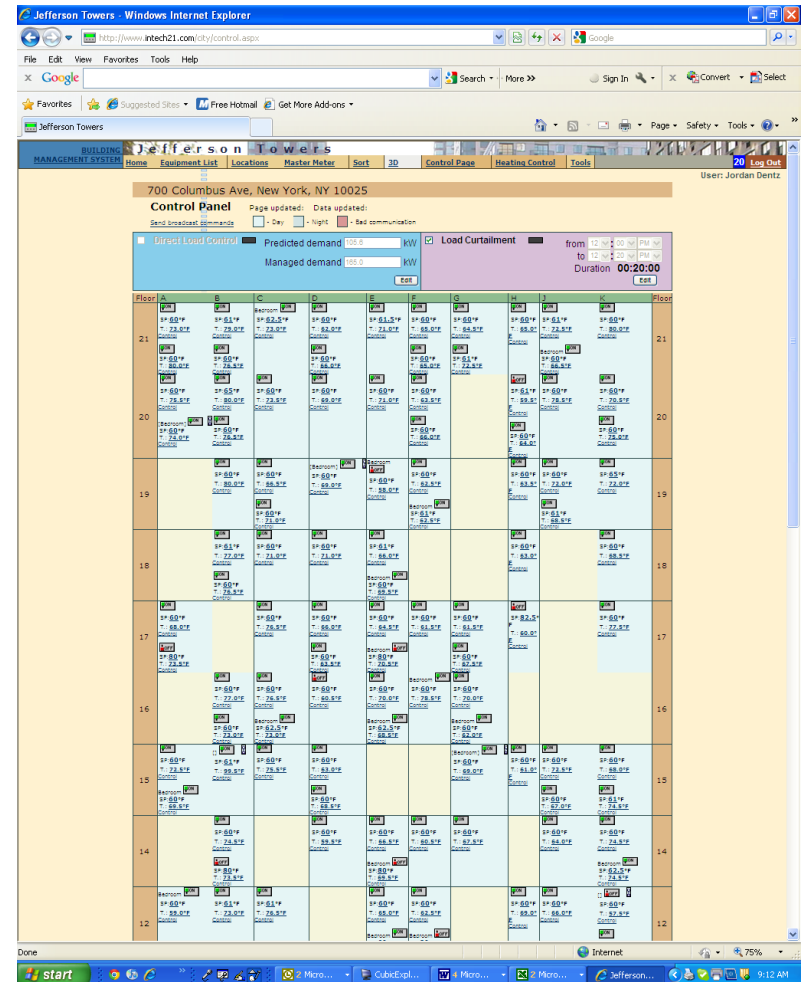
Jefferson Towers - Windows Internet Explorer

http://www.intech21.com/city/control.aspx

Google

File Edit View Favorites Tools Help

Google

Search · More »

Sign In

Convert · Select

Favorites

Suggested Sites · Free Hotmail · Get More Add-ons ·

Jefferson Towers

Page · Safety · Tools ·

BUILDING MANAGEMENT SYSTEM

Jefferson Towers

Home Equipment List Locations Master Meter Sort 3D Control Page Heating Control Tools

20 Log Out

User: Jordan Dentz

700 Columbus Ave, New York, NY 10025

Control Panel Page updated: Data updated:

Send broadcast commands

- Day - Night - Bad communication

Direct Load Control

Predicted demand 105.6 kW

Managed demand 166.0 kW

Edit

Load Curtailment

from 12 : 00 PM

to 12 : 20 PM

Duration 00:20:00

Edit

Floor A B C D E F G H J K Floor

21

20

19

18

17

16

15

14

12

Done

Internet

75%

start

2 Micro...

CubicExpl...

4 Micro...

2 Micro...

Jefferson...

9:12 AM